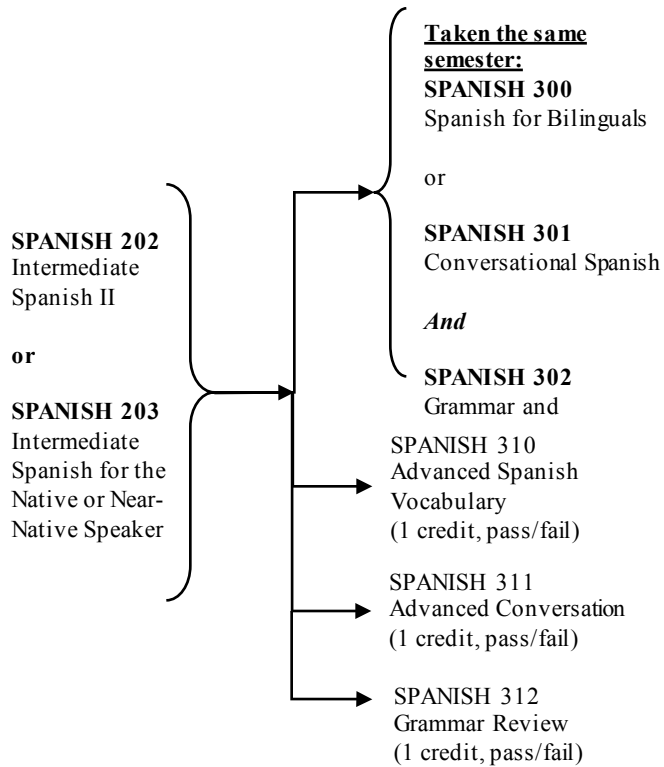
SPANISH 202
Intermediate Spanish II

or

SPANISH 203
Intermediate Spanish for the Native or Near-Native Speaker

Taken the same semester:
SPANISH 300
Spanish for Bilinguals

or

SPANISH 301
Conversational Spanish

*And*

SPANISH 302
Grammar and

SPANISH 310
Advanced Spanish Vocabulary
(1 credit, pass/fail)

SPANISH 311
Advanced Conversation
(1 credit, pass/fail)

SPANISH 312
Grammar Review
(1 credit, pass/fail)